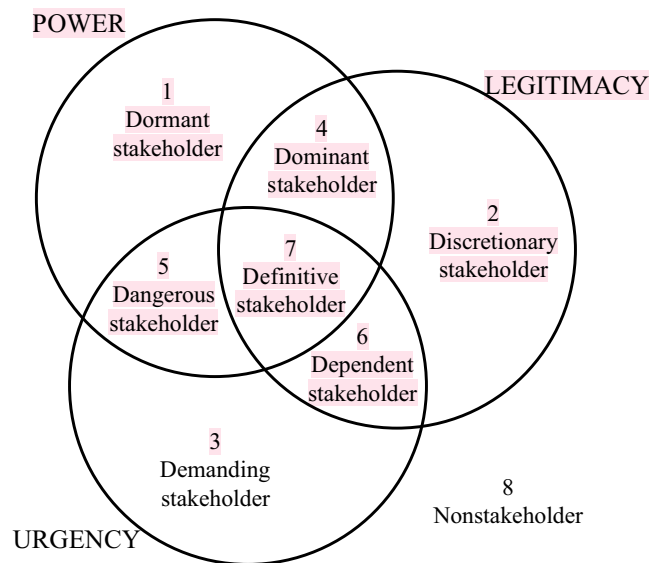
POWER

LEGITIMACY

1
Dormant stakeholder

4
Dominant stakeholder

2
Discretionary stakeholder

5
Dangerous stakeholder

7
Definitive stakeholder

6
Dependent stakeholder

3
Demanding stakeholder

8
Nonstakeholder

URGENCY